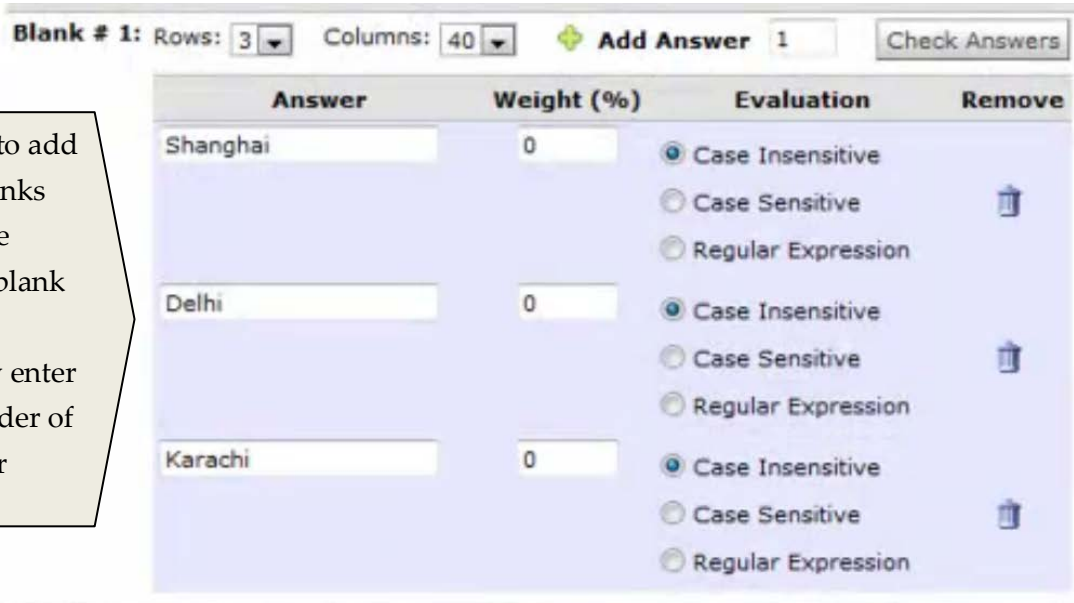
Blank # 1: Rows: 3 Columns: 40 Add Answer 1 Check Answers

to add
nks
e
blank

enter
der of
r

| Answer | Weight (%) | Evaluation | Remove |
|---|---|---|---|
| Shanghai | 0 | Case Insensitive<br>Case Sensitive<br>Regular Expression | |
| Delhi | 0 | Case Insensitive<br>Case Sensitive<br>Regular Expression | |
| Karachi | 0 | Case Insensitive<br>Case Sensitive<br>Regular Expression | |